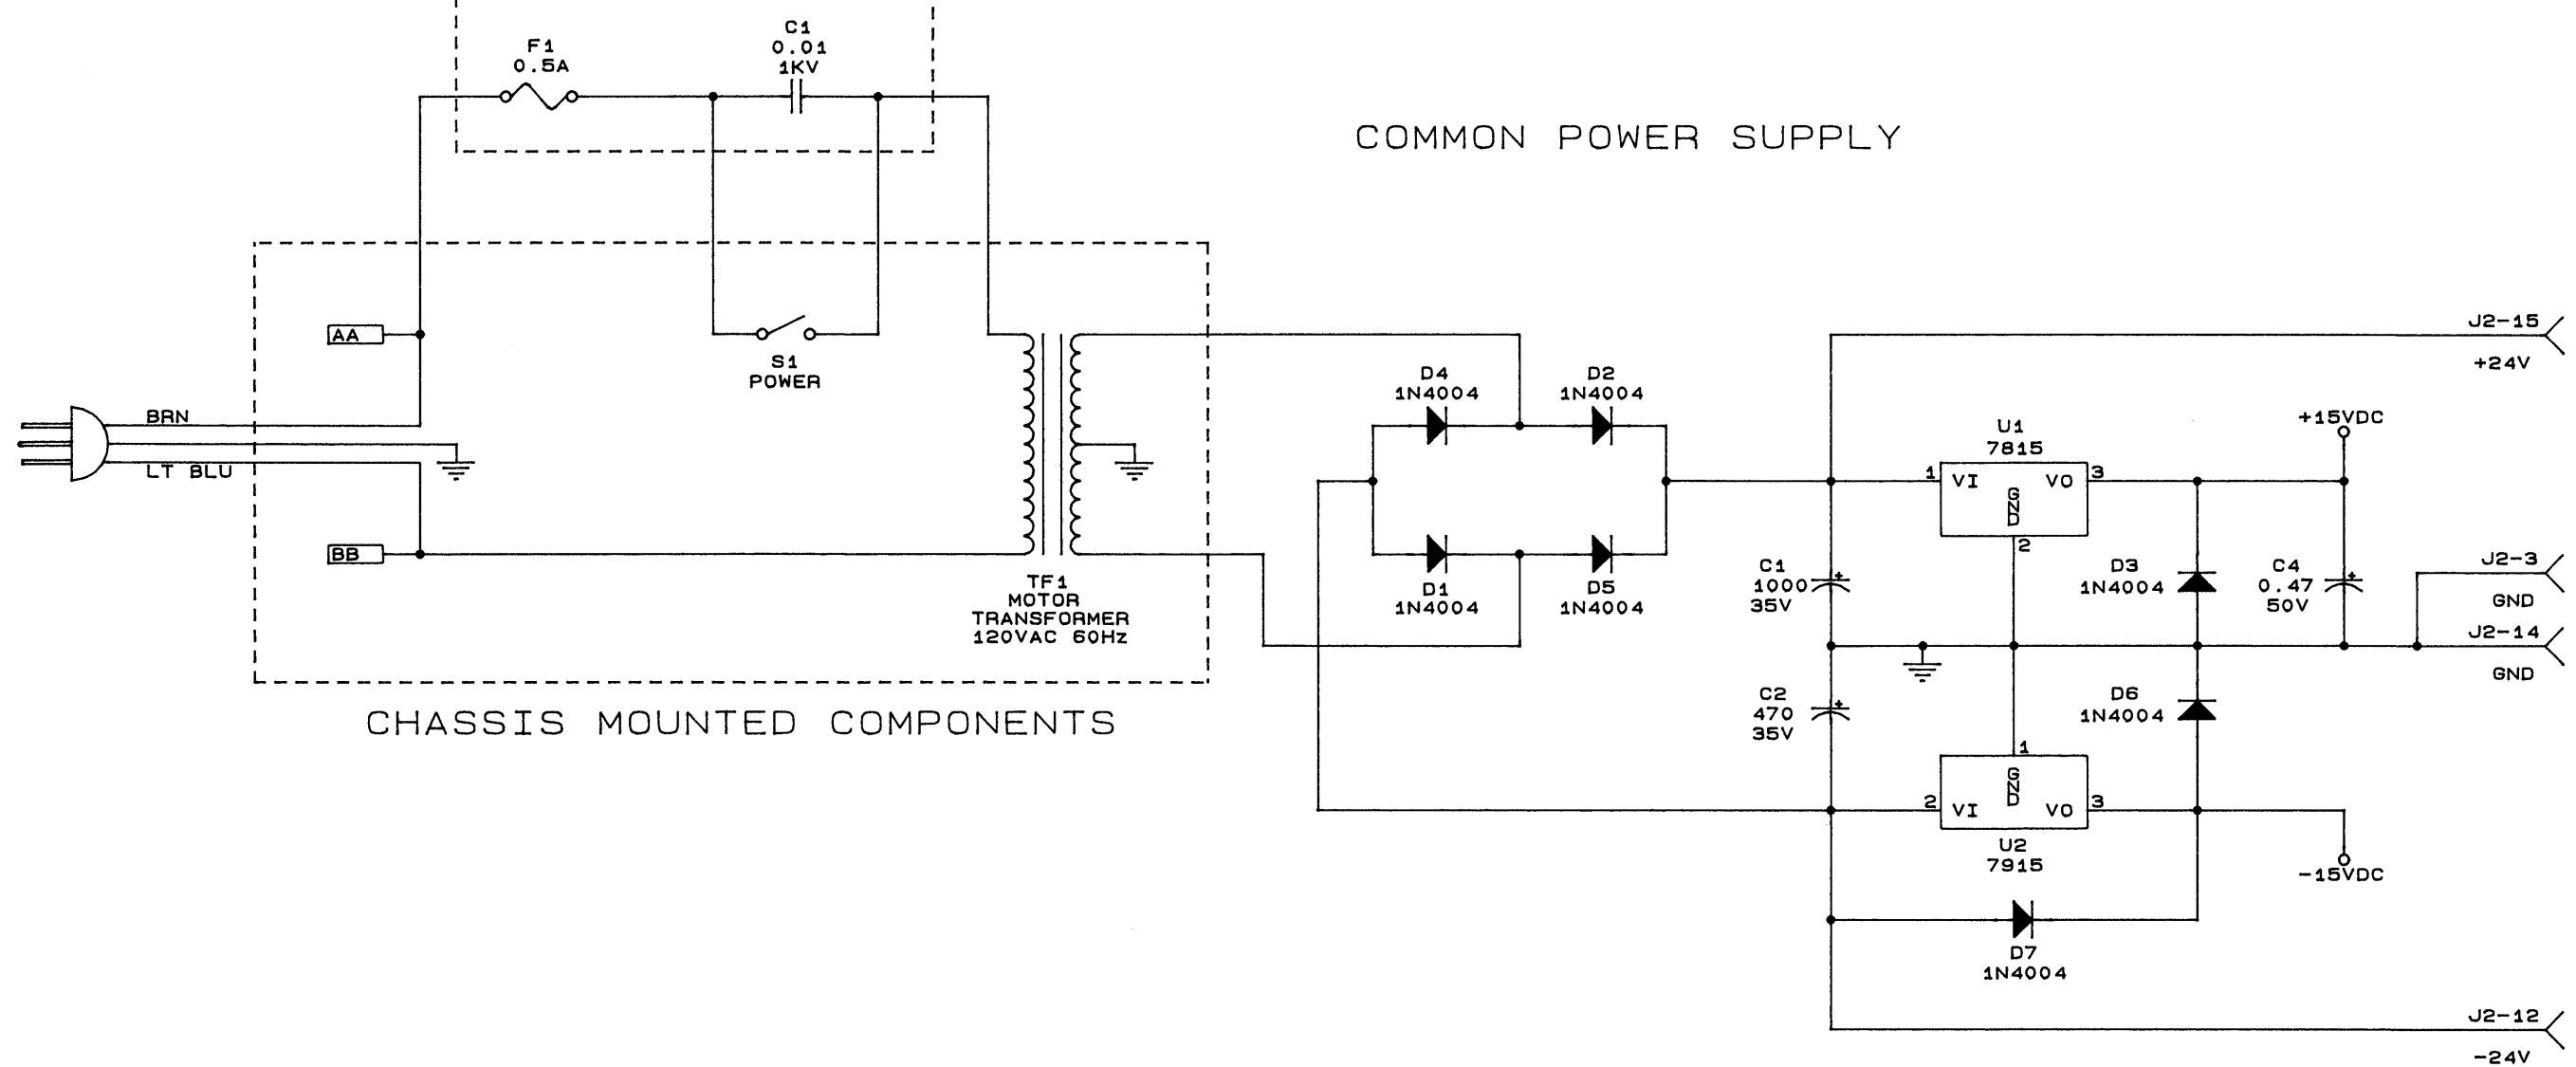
F1
0.5A

C1
0.01
1KV

COMMON POWER SUPPLY

AA

S1
POWER

BRN

LT BLU

BB

TF1
MOTOR
TRANSFORMER
120VAC 60Hz

CHASSIS MOUNTED COMPONENTS

D4
1N4004

D2
1N4004

D1
1N4004

D5
1N4004

J2-15
+24V

U1
7815

1 VI GND VO 3
2

+15VDC

C1
1000
35V

D3
1N4004

C4
0.47
50V

J2-3
GND

J2-14
GND

C2
470
35V

D6
1N4004

1
2 VI GND VO 3

U2
7915

-15VDC

D7
1N4004

J2-12
-24V